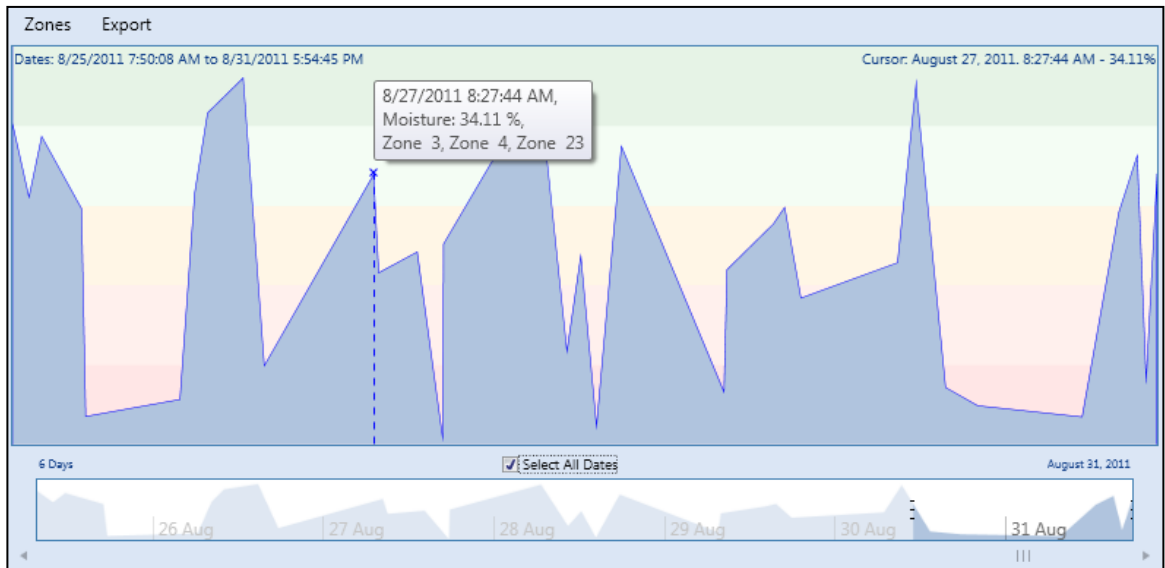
Zones Export

Dates: 8/25/2011 7:50:08 AM to 8/31/2011 5:54:45 PM

Cursor: August 27, 2011. 8:27:44 AM - 34.11%

8/27/2011 8:27:44 AM,
Moisture: 34.11 %,
Zone 3, Zone 4, Zone 23

6 Days

Select All Dates

August 31, 2011

26 Aug 27 Aug 28 Aug 29 Aug 30 Aug 31 Aug